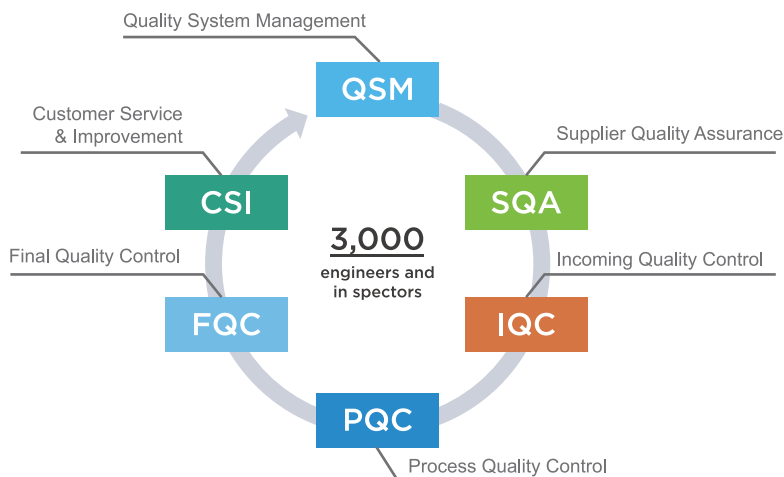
Quality System Management

QSM

Supplier Quality Assurance

SQA

Incoming Quality Control

IQC

PQC

Process Quality Control

FQC

Final Quality Control

CSI

Customer Service & Improvement

3,000

engineers and in spectors